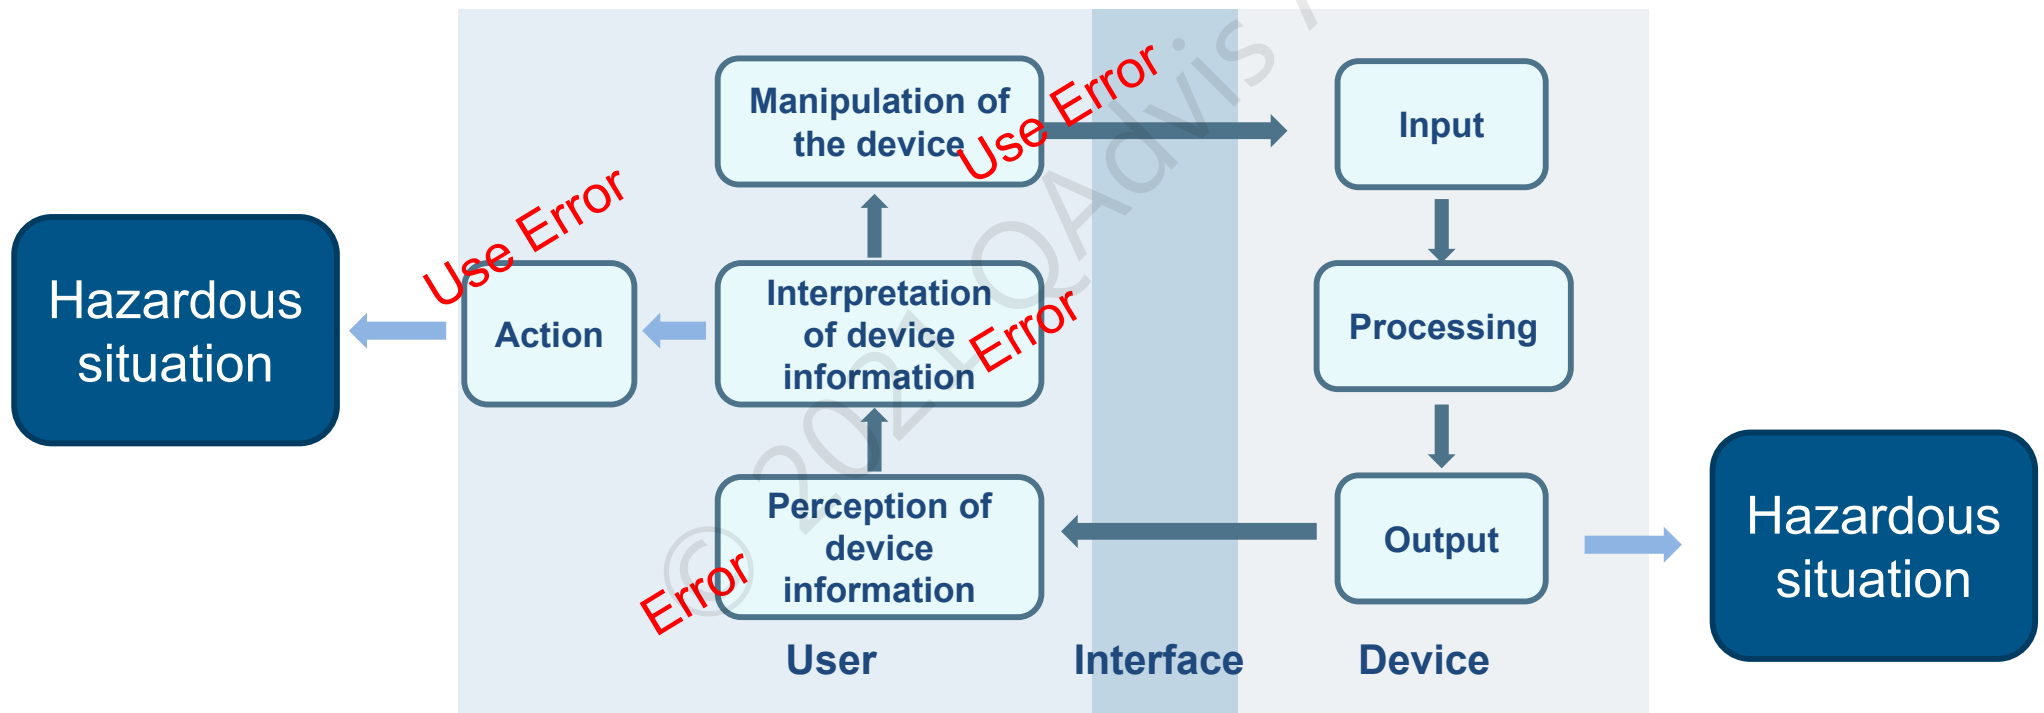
Hazardous situation

Use Error

Action

Manipulation of the device

Use Error

Interpretation of device information

Error

Perception of device information

Error

Input

Processing

Output

Hazardous situation

User

Interface

Device

© 2021 QAdvis